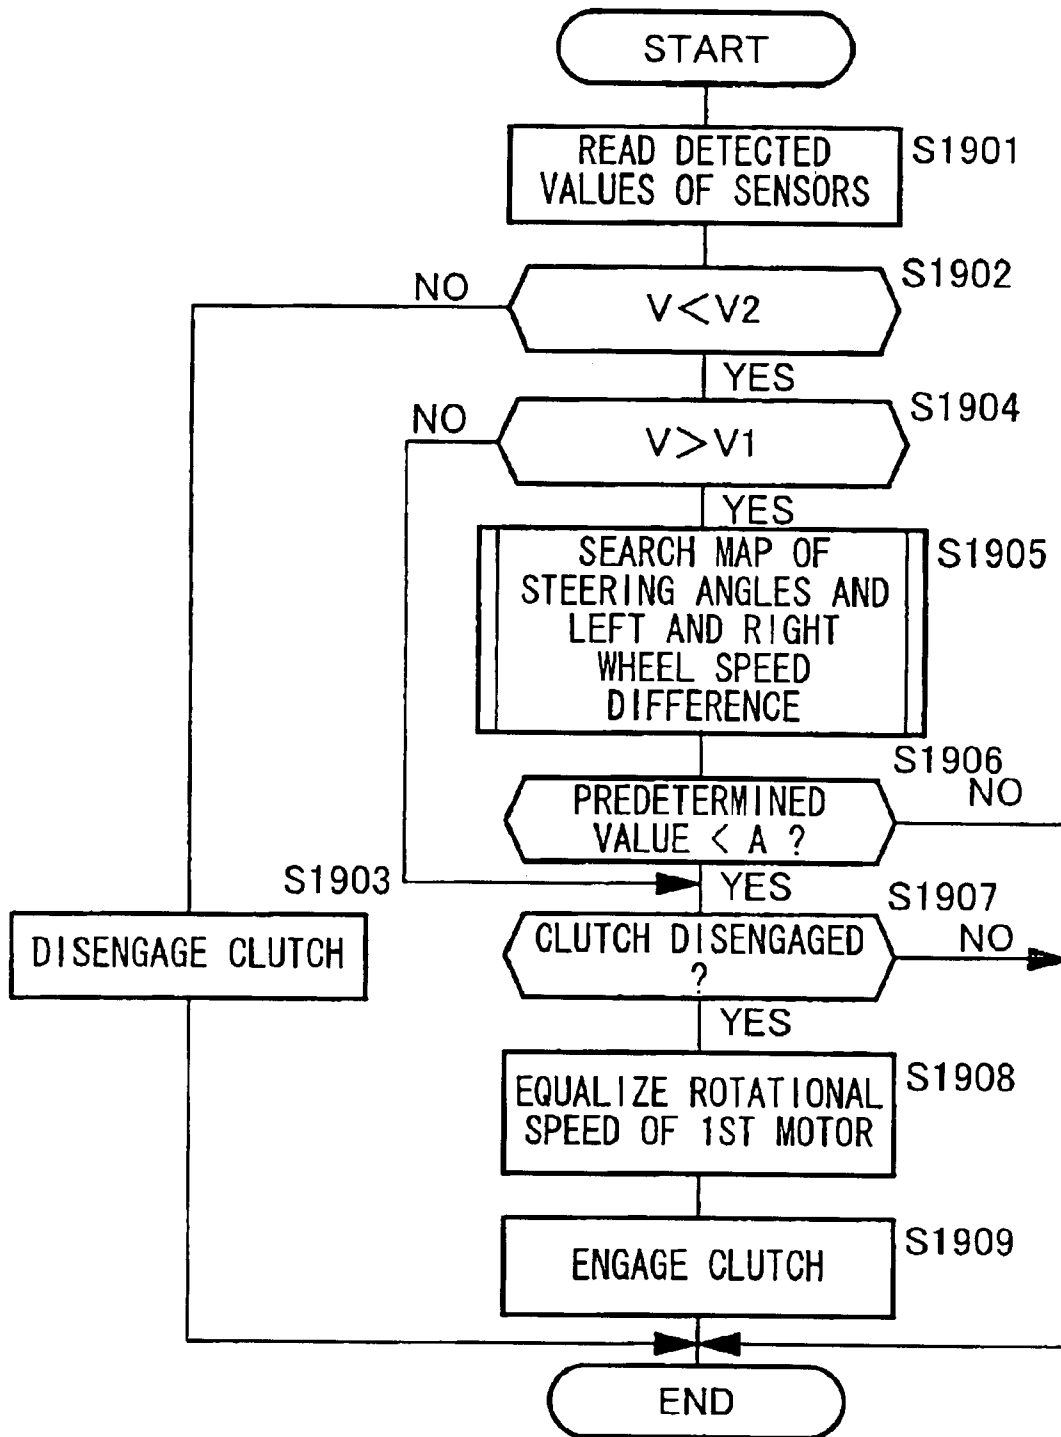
START

READ DETECTED VALUES OF SENSORS

S1901

NO

$V<V2$

S1902

YES

NO

$V>V1$

S1904

YES

SEARCH MAP OF STEERING ANGLES AND LEFT AND RIGHT WHEEL SPEED DIFFERENCE

S1905

S1906

NO

PREDETERMINED VALUE < A ?

S1903

YES

S1907

DISENGAGE CLUTCH

CLUTCH DISENGAGED ?

NO

YES

EQUALIZE ROTATIONAL SPEED OF 1ST MOTOR

S1908

ENGAGE CLUTCH

S1909

END